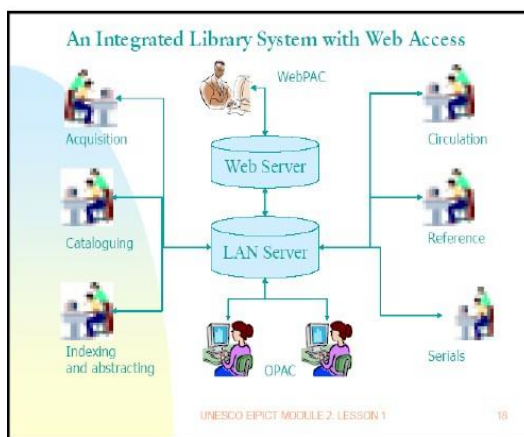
An Integrated Library System with Web Access

WebPAC

Acquisition

Web Server

Circulation

Cataloguing

LAN Server

Reference

Indexing and abstracting

OPAC

Serials

UNESCO EIPICT MODULE 2. LESSON 1

18